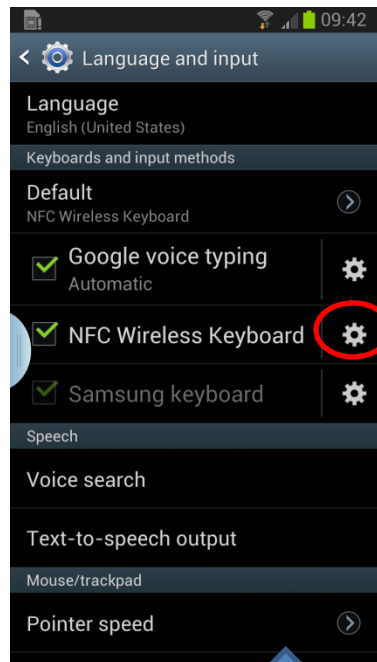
09:42

Language and input

Language
English (United States)

Keyboards and input methods

Default
NFC Wireless Keyboard

Google voice typing
Automatic

NFC Wireless Keyboard

Samsung keyboard

Speech

Voice search

Text-to-speech output

Mouse/trackpad

Pointer speed